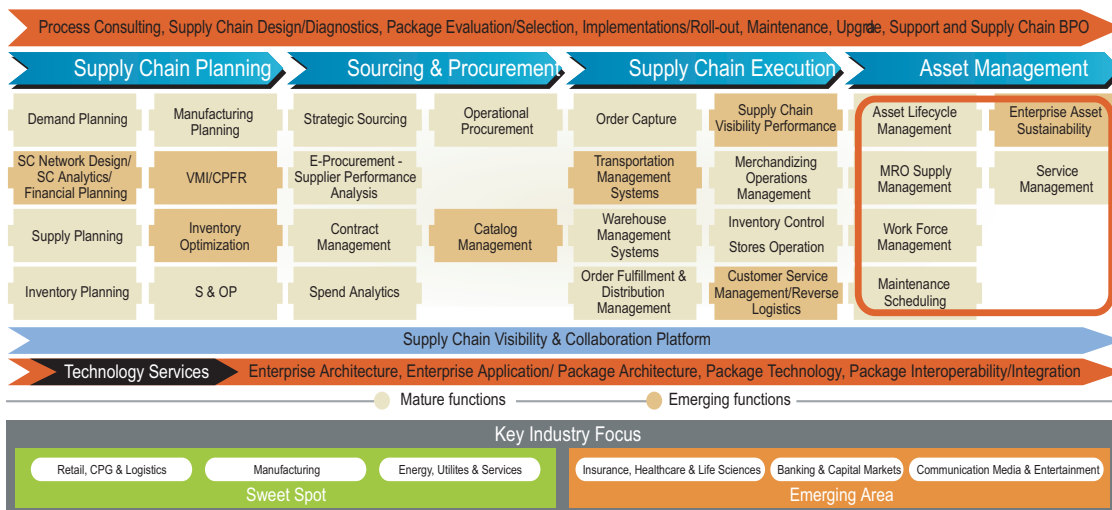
Process Consulting, Supply Chain Design/Diagnostics, Package Evaluation/Selection, Implementations/Roll-out, Maintenance, Upgrade, Support and Supply Chain BPO

Supply Chain Planning

Sourcing & Procurement

Supply Chain Execution

Asset Management

Demand Planning

Manufacturing Planning

Strategic Sourcing

Operational Procurement

Order Capture

Supply Chain Visibility Performance

Asset Lifecycle Management

Enterprise Asset Sustainability

SC Network Design/ SC Analytics/ Financial Planning

VMI/CPFR

E-Procurement - Supplier Performance Analysis

Transportation Management Systems

Merchandizing Operations Management

MRO Supply Management

Service Management

Supply Planning

Inventory Optimization

Contract Management

Catalog Management

Warehouse Management Systems

Inventory Control

Stores Operation

Work Force Management

Inventory Planning

S & OP

Spend Analytics

Order Fulfillment & Distribution Management

Customer Service Management/Reverse Logistics

Maintenance Scheduling

Supply Chain Visibility & Collaboration Platform

Technology Services

Enterprise Architecture, Enterprise Application/ Package Architecture, Package Technology, Package Interoperability/Integration

Mature functions

Emerging functions

Key Industry Focus

Retail, CPG & Logistics

Manufacturing

Energy, Utilites & Services

Sweet Spot

Insurance, Healthcare & Life Sciences

Banking & Capital Markets

Communication Media & Entertainment

Emerging Area